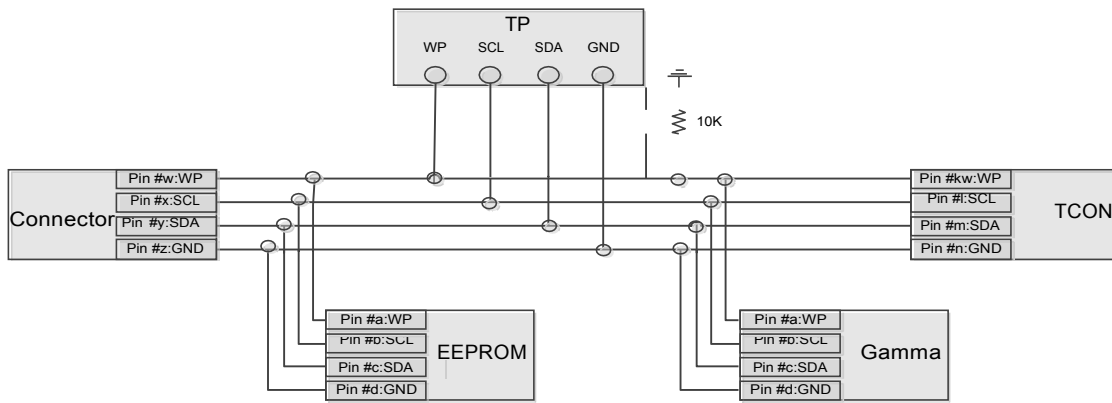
TP
WP SCL SDA GND

10K

Connector
Pin #w:WP
Pin #x:SCL
Pin #y:SDA
Pin #z:GND

TCON
Pin #kw:WP
Pin #l:SCL
Pin #m:SDA
Pin #n:GND

EEPROM
Pin #a:WP
Pin #b:SCL
Pin #c:SDA
Pin #d:GND

Gamma
Pin #a:WP
Pin #b:SCL
Pin #c:SDA
Pin #d:GND